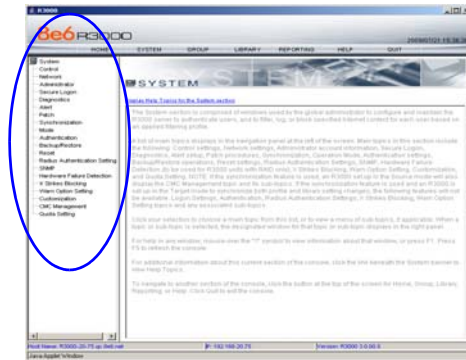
R3000

8e6 R3000

HOME SYSTEM GROUP LIBRARY REPORTING HELP QUIT

2009/07/21 15:38:36

System
Control
Network
Administrator
Secure Logon
Diagnostics
Alert
Patch
Synchronization
Mode
Authentication
Backup/Restore
Reset
Radius Authentication Setting
SNMP
Hardware Failure Detection
X Strikes Blocking
Warn Option Setting
Customization
CMC Management
Quota Setting

SYSTEM

Access Help Topics for the System section

The System section is comprised of windows used by the global administrator to configure and maintain the R3000 server to authenticate users, and to filter, log, or block specified Internet content for each user based on an applied filtering profile.

A list of main topics displays in the navigation panel at the left of the screen. Main topics in this section include the following: Control settings, Network settings, Administrator account information, Secure Logon, Diagnostics, Alert setup, Patch procedures, Synchronization, Operation Mode, Authentication settings, Backup/Restore operations, Reset settings, Radius Authentication Settings, SNMP, Hardware Failure Detection (to be used for R3000 units with RAID only), X Strikes Blocking, Warn Option Setting, Customization, and Quota Setting. NOTE: If the synchronization feature is used, an R3000 set up in the Source mode will also display the CMC Management topic and its sub-topics. If the synchronization feature is used and an R3000 is set up in the Target mode to synchronize both profile and library setting changes, the following features will not be available: Logon Settings, Authentication, Radius Authentication Settings, X Strikes Blocking, Warn Option Setting topics and any associated sub-topics.

Click your selection to choose a main topic from this list, or to view a menu of sub-topics, if applicable. When a topic or sub-topic is selected, the designated window for that topic or sub-topic displays in the right panel.

For help in any window, mouse over the "?" symbol to view information about that window, or press F1. Press F1 to refresh the console.

For additional information about this current section of the console, click the link beneath the System banner to view Help Topics.

To navigate to another section of the console, click the button at the top of the screen for Home, Group, Library, Reporting, or Help. Click Quit to exit the console.

Host Name: R3000-20-75.qa.8e6.net IP: 192.168.20.75 Version: R3000 3.0.00.0

Java Applet Window